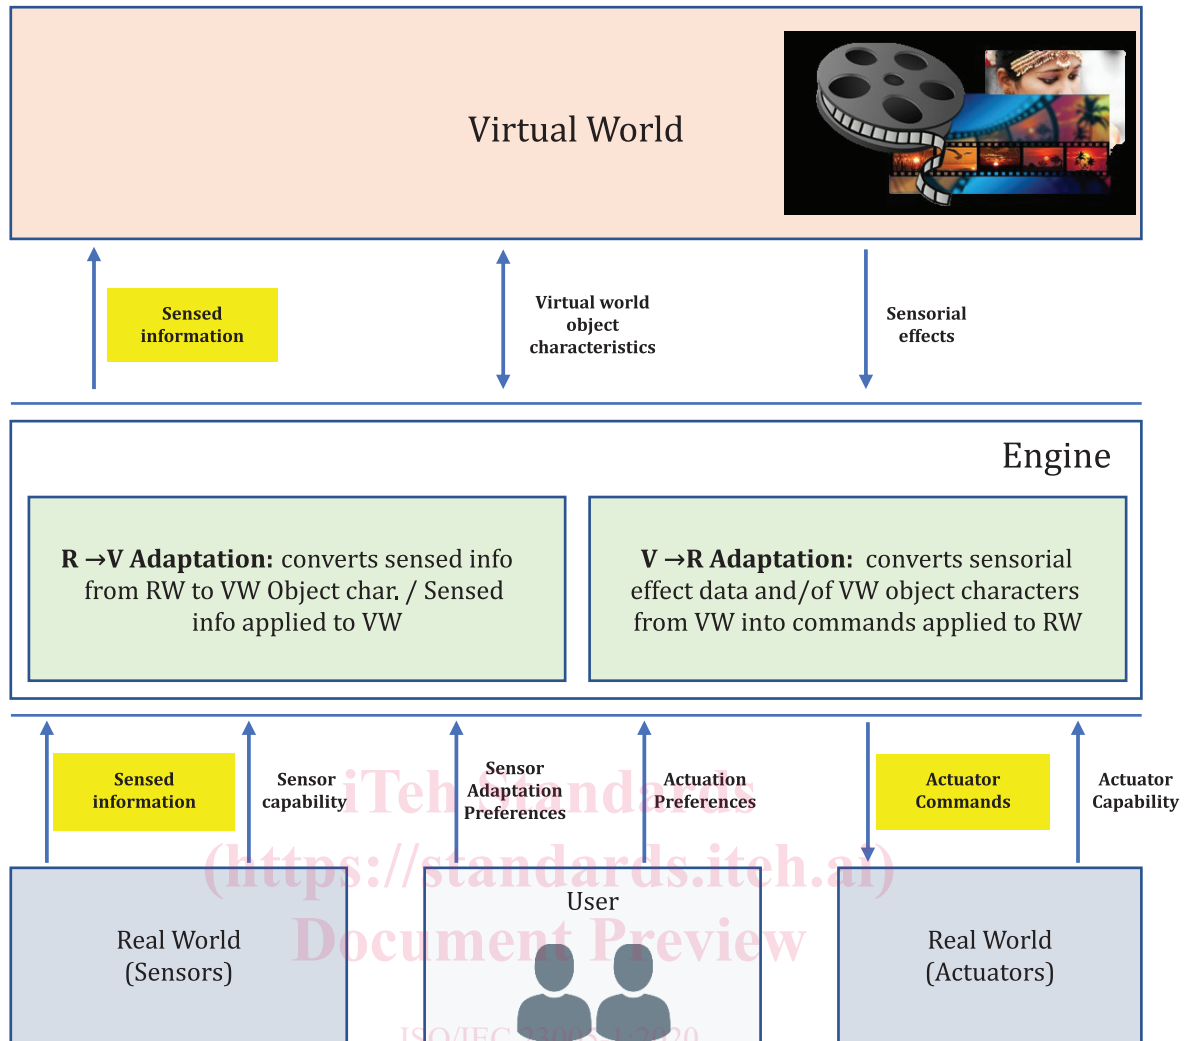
Virtual World

Sensed information

Virtual world object characteristics

Sensorial effects

Engine

**R →V Adaptation:** converts sensed info from RW to VW Object char. / Sensed info applied to VW

**V →R Adaptation:** converts sensorial effect data and/of VW object characters from VW into commands applied to RW

Sensed information

Sensor capability

Sensor Adaptation Preferences

Actuation Preferences

Actuator Commands

Actuator Capability

iTeh Standards
(https://standards.iteh.ai)
Document Preview

Real World (Sensors)

User

Real World (Actuators)

ISO/IEC 23005-1:2020